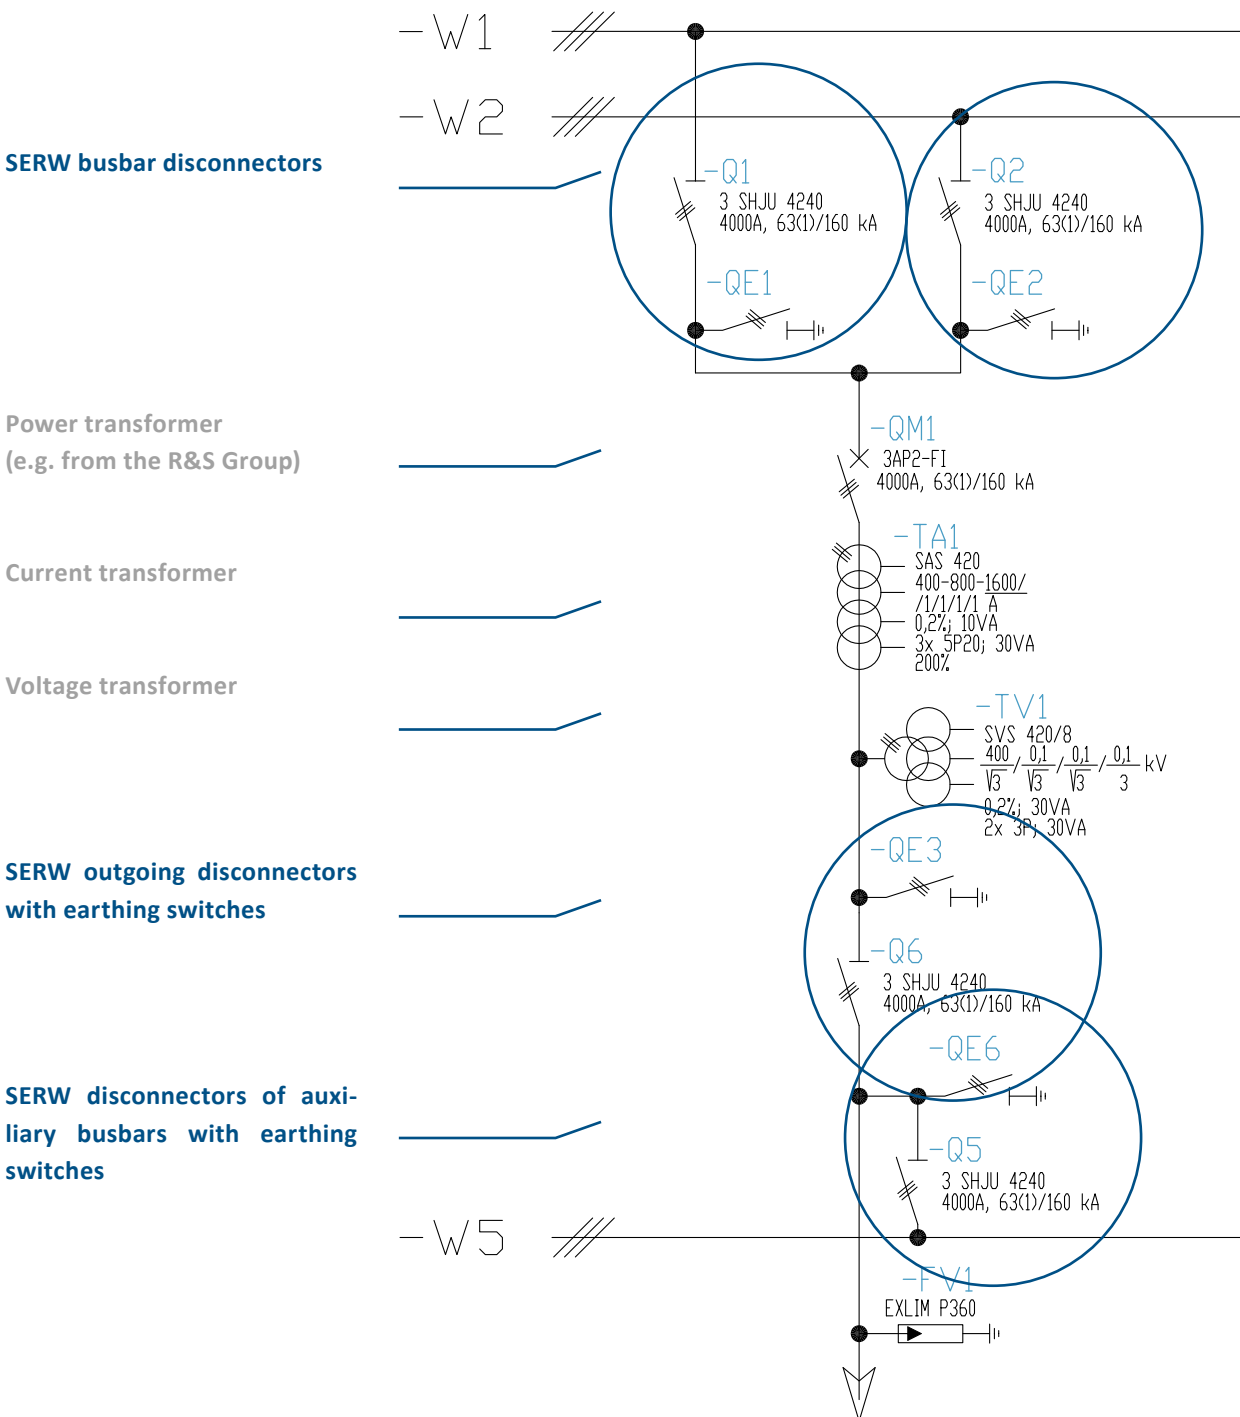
SERW busbar disconnectors

Power transformer
(e.g. from the R&S Group)

Current transformer

Voltage transformer

SERW outgoing disconnectors with earthing switches

SERW disconnectors of auxiliary busbars with earthing switches

-W1

-W2

-Q1
3 SHJU 4240
4000A, 63(1)/160 kA

-QE1

-Q2
3 SHJU 4240
4000A, 63(1)/160 kA

-QE2

-QM1
3AP2-FI
4000A, 63(1)/160 kA

-TA1
SAS 420
400-800-1600/
/1/1/1/1 A
0,2%; 10VA
3x 5P20; 30VA
200%

-TV1
SVS 420/8
$\frac{400}{\sqrt{3}}/\frac{0,1}{\sqrt{3}}/\frac{0,1}{\sqrt{3}}/\frac{0,1}{3}$ kV
0,2%; 30VA
2x 3P; 30VA

-QE3

-Q6
3 SHJU 4240
4000A, 63(1)/160 kA

-QE6

-Q5
3 SHJU 4240
4000A, 63(1)/160 kA

-W5

-FV1
EXLIM P360